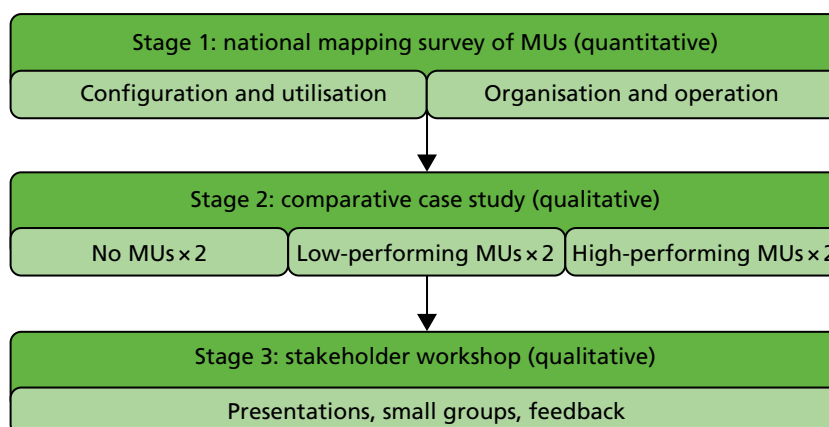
Stage 1: national mapping survey of MUs (quantitative)

Configuration and utilisation

Organisation and operation

Stage 2: comparative case study (qualitative)

No MUs × 2

Low-performing MUs × 2

High-performing MUs × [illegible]

Stage 3: stakeholder workshop (qualitative)

Presentations, small groups, feedback